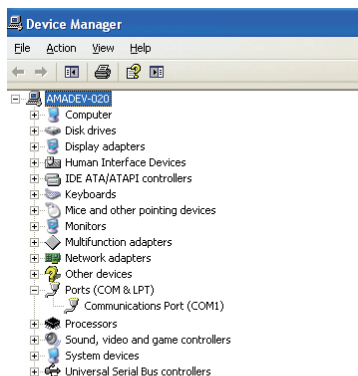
Device Manager

File Action View Help

AMADEV-020
Computer
Disk drives
Display adapters
Human Interface Devices
IDE ATA/ATAPI controllers
Keyboards
Mice and other pointing devices
Monitors
Multifunction adapters
Network adapters
Other devices
Ports (COM & LPT)
Communications Port (COM1)
Processors
Sound, video and game controllers
System devices
Universal Serial Bus controllers